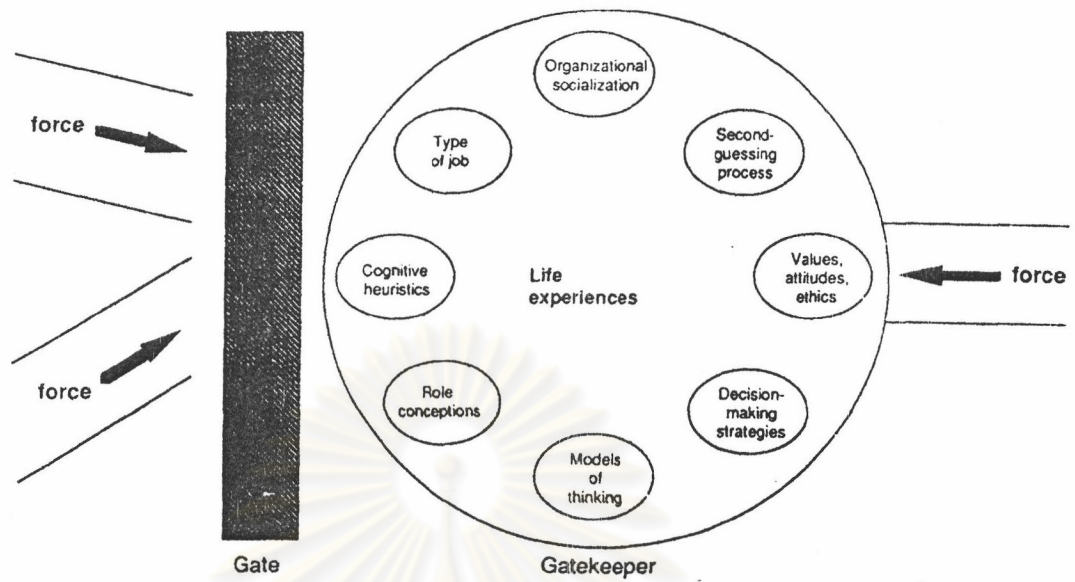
force

force

Organizational socialization

Type of job

Second-guessing process

Cognitive heuristics

Life experiences

Values, attitudes, ethics

force

Role conceptions

Decision-making strategies

Models of thinking

Gate

Gatekeeper